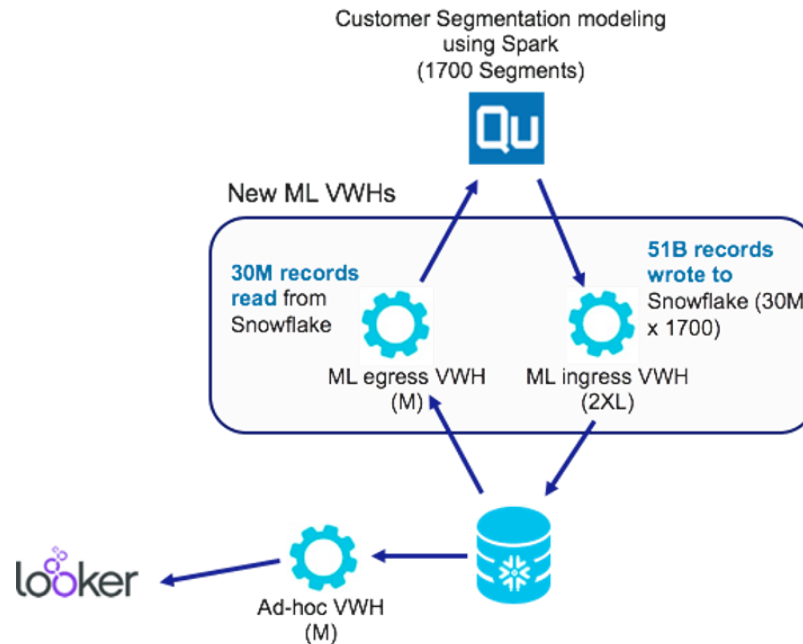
Customer Segmentation modeling using Spark (1700 Segments)

Qu

New ML VWHs

30M records read from Snowflake

ML egress VWH (M)

51B records wrote to Snowflake (30M x 1700)

ML ingress VWH (2XL)

looker

Ad-hoc VWH (M)